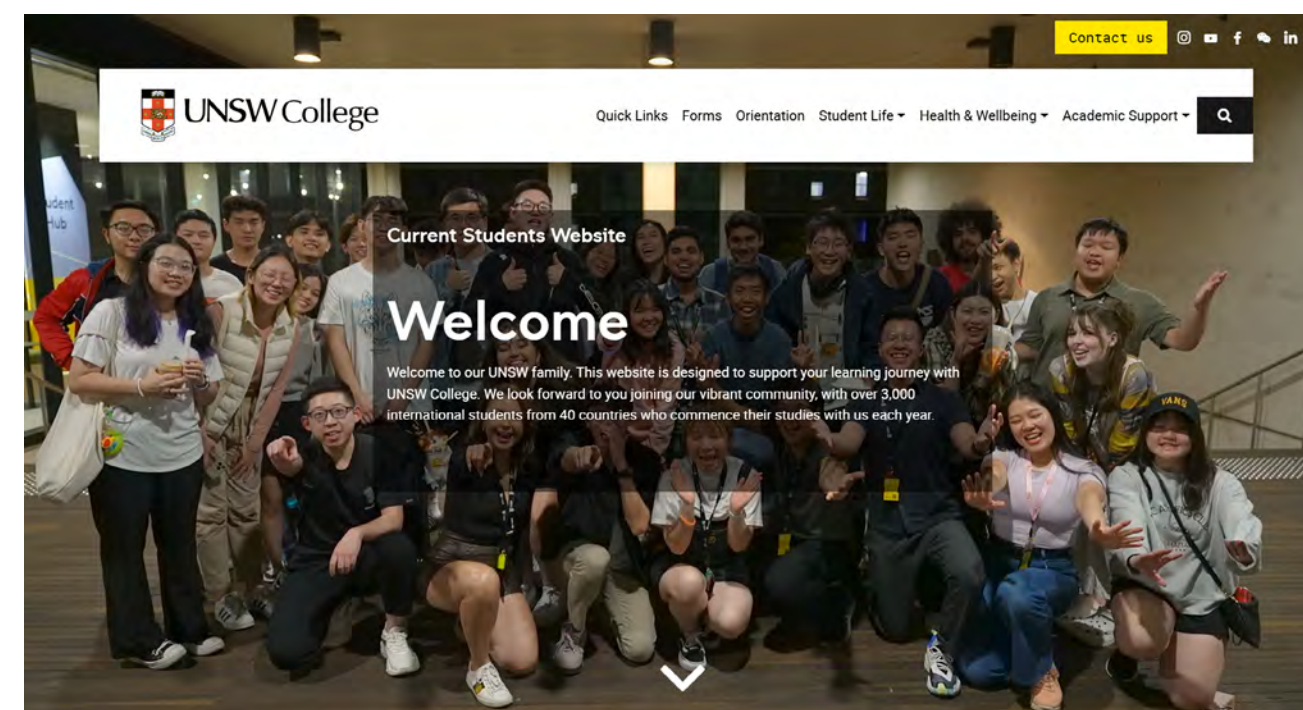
Contact us

UNSW College

Quick Links Forms Orientation Student Life Health & Wellbeing Academic Support

Student Hub

Current Students Website

Welcome

Welcome to our UNSW family. This website is designed to support your learning journey with UNSW College. We look forward to you joining our vibrant community, with over 3,000 international students from 40 countries who commence their studies with us each year.

VANS